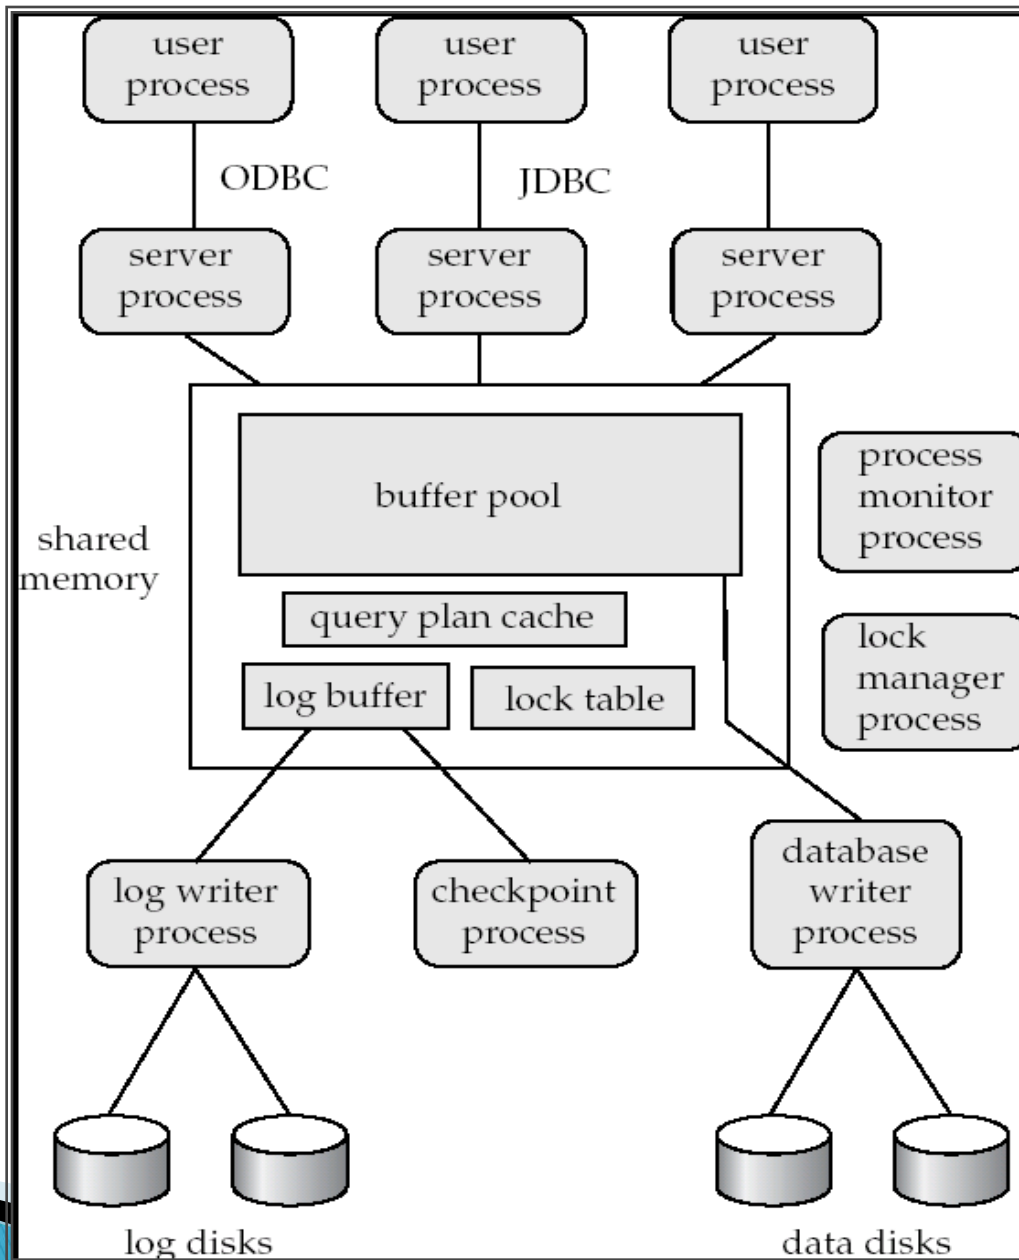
user process

user process

user process

ODBC

JDBC

server process

server process

server process

shared memory

buffer pool

query plan cache

log buffer

lock table

process monitor process

lock manager process

log writer process

checkpoint process

database writer process

log disks

data disks